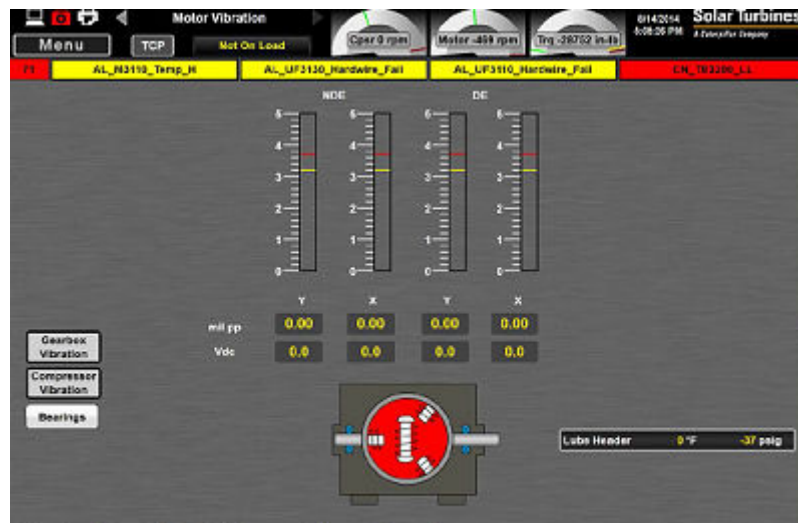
Motor Vibration

Menu

TCP

Not On Load

Cpsr 0 rpm

Motor -409 rpm

Trq -28702 in-lb

6/14/2014 6:08:26 PM

Solar Turbines

A Caterpillar Company

F1

AL_M3110_Temp_H

AL_UF3130_Hardwire_Fail

AL_UF3110_Hardwire_Fail

CN_TB3200_L1

NDE

DE

5
4
3
2
1
0

5
4
3
2
1
0

5
4
3
2
1
0

5
4
3
2
1
0

| | Y | X | Y | X |
|---|---|---|---|---|
| mil pp | 0.00 | 0.00 | 0.00 | 0.00 |
| Vdc | 0.0 | 0.0 | 0.0 | 0.0 |

Gearbox Vibration

Compressor Vibration

Bearings

Lube Header

0 °F

-37 psig